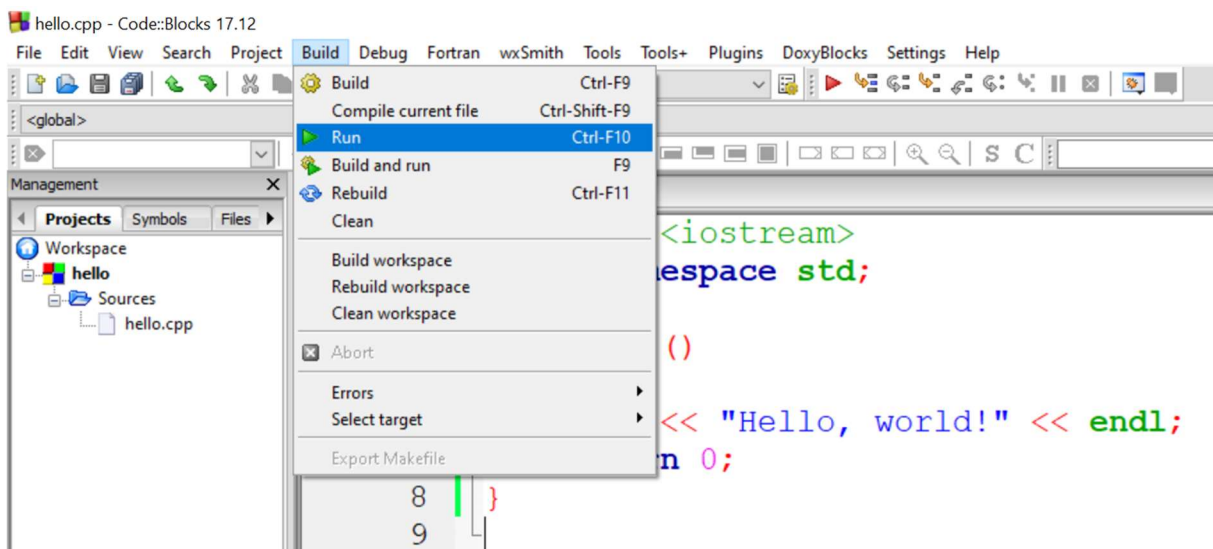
hello.cpp - Code::Blocks 17.12

File Edit View Search Project Build Debug Fortran wxSmith Tools Tools+ Plugins DoxyBlocks Settings Help

<global>

Management

Projects Symbols Files

Workspace
hello
Sources
hello.cpp

Build Ctrl-F9
Compile current file Ctrl-Shift-F9
Run Ctrl-F10
Build and run F9
Rebuild Ctrl-F11
Clean
Build workspace
Rebuild workspace
Clean workspace
Abort
Errors
Select target
Export Makefile

<iostream>
espace std;
()
<< "Hello, world!" << endl;
n 0;
8 }
9